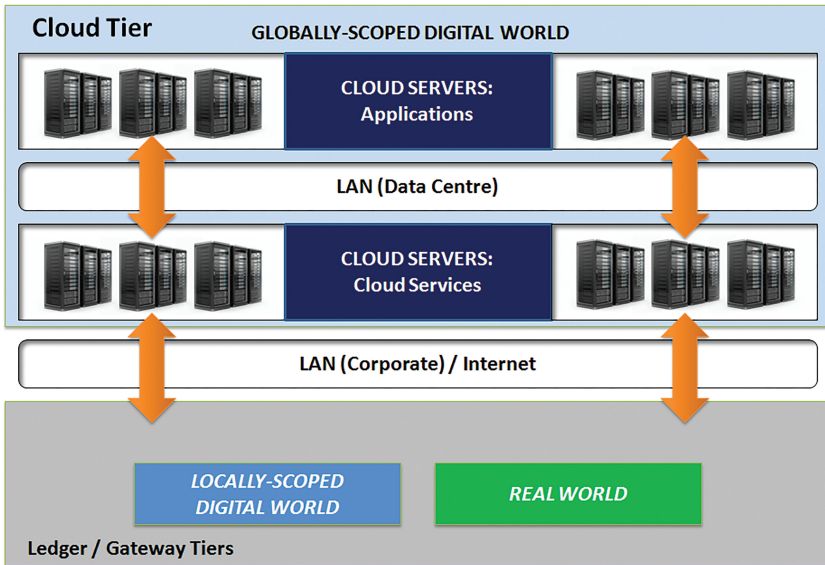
Cloud Tier

GLOBALLY-SCOPED DIGITAL WORLD

CLOUD SERVERS:
Applications

LAN (Data Centre)

CLOUD SERVERS:
Cloud Services

LAN (Corporate) / Internet

LOCALLY-SCOPED DIGITAL WORLD

REAL WORLD

Ledger / Gateway Tiers